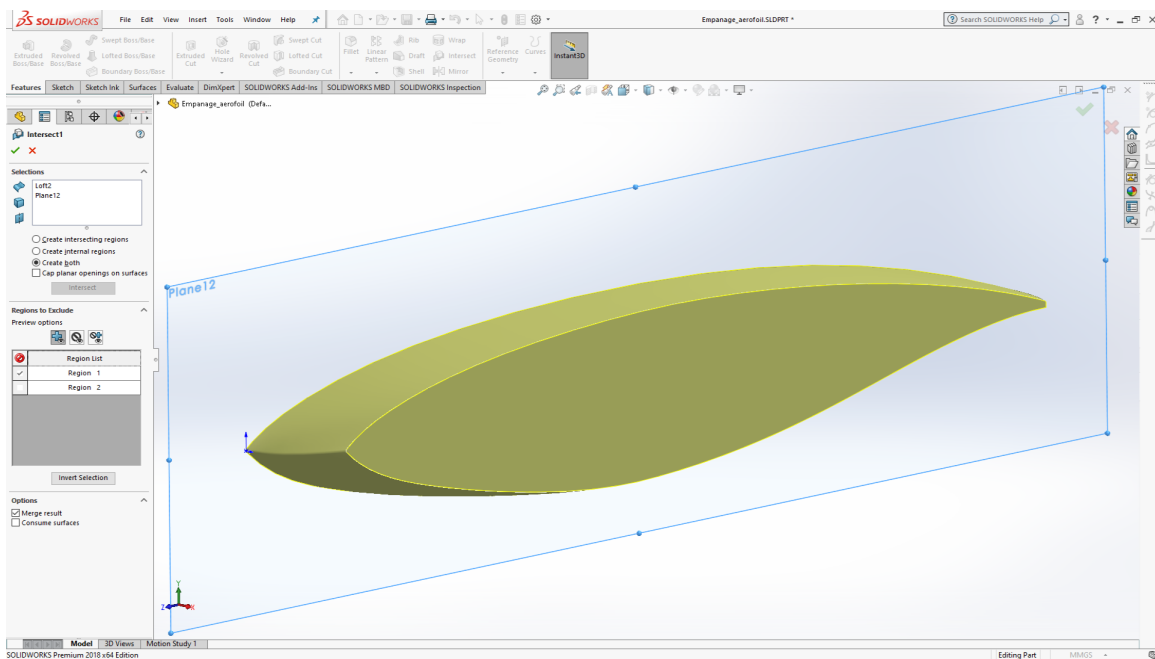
SOLIDWORKS File Edit View Insert Tools Window Help

Empanage_aerofoil.SLDPRT *

Search SOLIDWORKS Help

Extruded Boss/Base
Revolved Boss/Base
Swept Boss/Base
Lofted Boss/Base
Boundary Boss/Base
Extruded Cut
Hole Wizard
Revolved Cut
Swept Cut
Lofted Cut
Boundary Cut
Fillet
Linear Pattern
Rib
Draft
Shell
Wrap
Intersect
Mirror
Reference Geometry
Curves
Instant3D

Features Sketch Sketch Ink Surfaces Evaluate DimXpert SOLIDWORKS Add-Ins SOLIDWORKS MBD SOLIDWORKS Inspection

Empanage_aerofoil (Defa...

Intersect1

Selections
Loft2
Plane12

Create intersecting regions
Create internal regions
Create both
Cap planar openings on surfaces
Intersect

Regions to Exclude
Preview options

| | Region List |
|---|---|
| ✓ | Region 1 |
| | Region 2 |

Invert Selection

Options
Merge result
Consume surfaces

Plane12

Model 3D Views Motion Study 1

SOLIDWORKS Premium 2018 x64 Edition
Editing Part MMGS